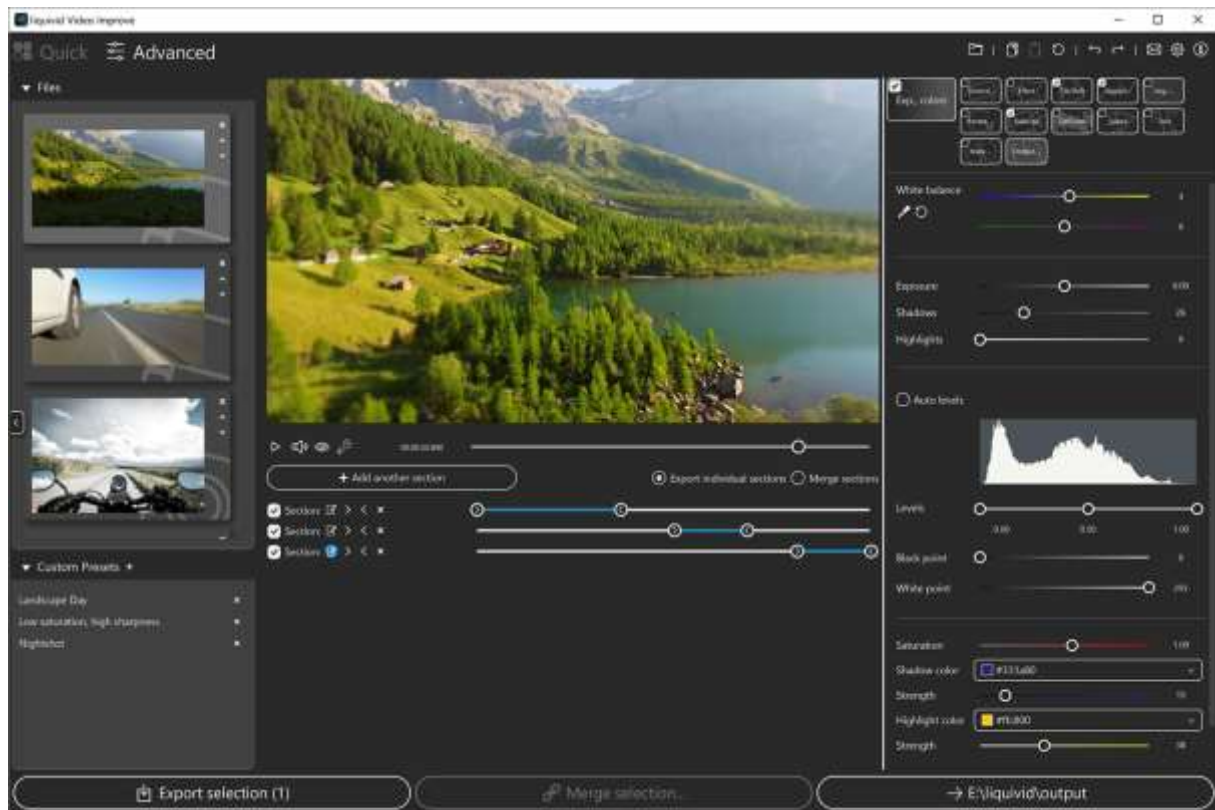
liquivid Video Improve

Quick Advanced

Files

Custom Presets

Landscape Day
Low saturation, high sharpness
Nightshot

+ Add another section

Export individual sections Merge sections

Section
Section
Section

Exp., colors

White balance

Exposure
Shadows
Highlights

Auto levels

Levels
0.00
0.00
1.00

Black point
White point

Saturation
Shadow color
Strength
Highlight color
Strength

Export selection (1)

Merge selection...

→ E:\liquivid\output